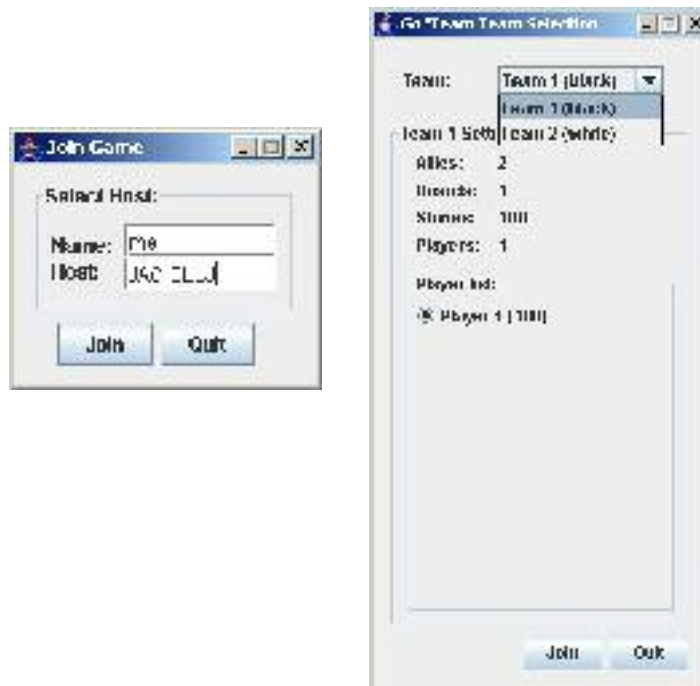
Join Game

Select Host:

Name: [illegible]

Host: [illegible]

Join Quit

Go "Team Team Selection

Team: Team 1 (black)

Team 1 (black)

Team 2 (white)

Team 1 Sett

Allies: 2

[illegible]: 1

Stones: 100

Players: 1

Player list:

Player 1 (100)

Join Quit